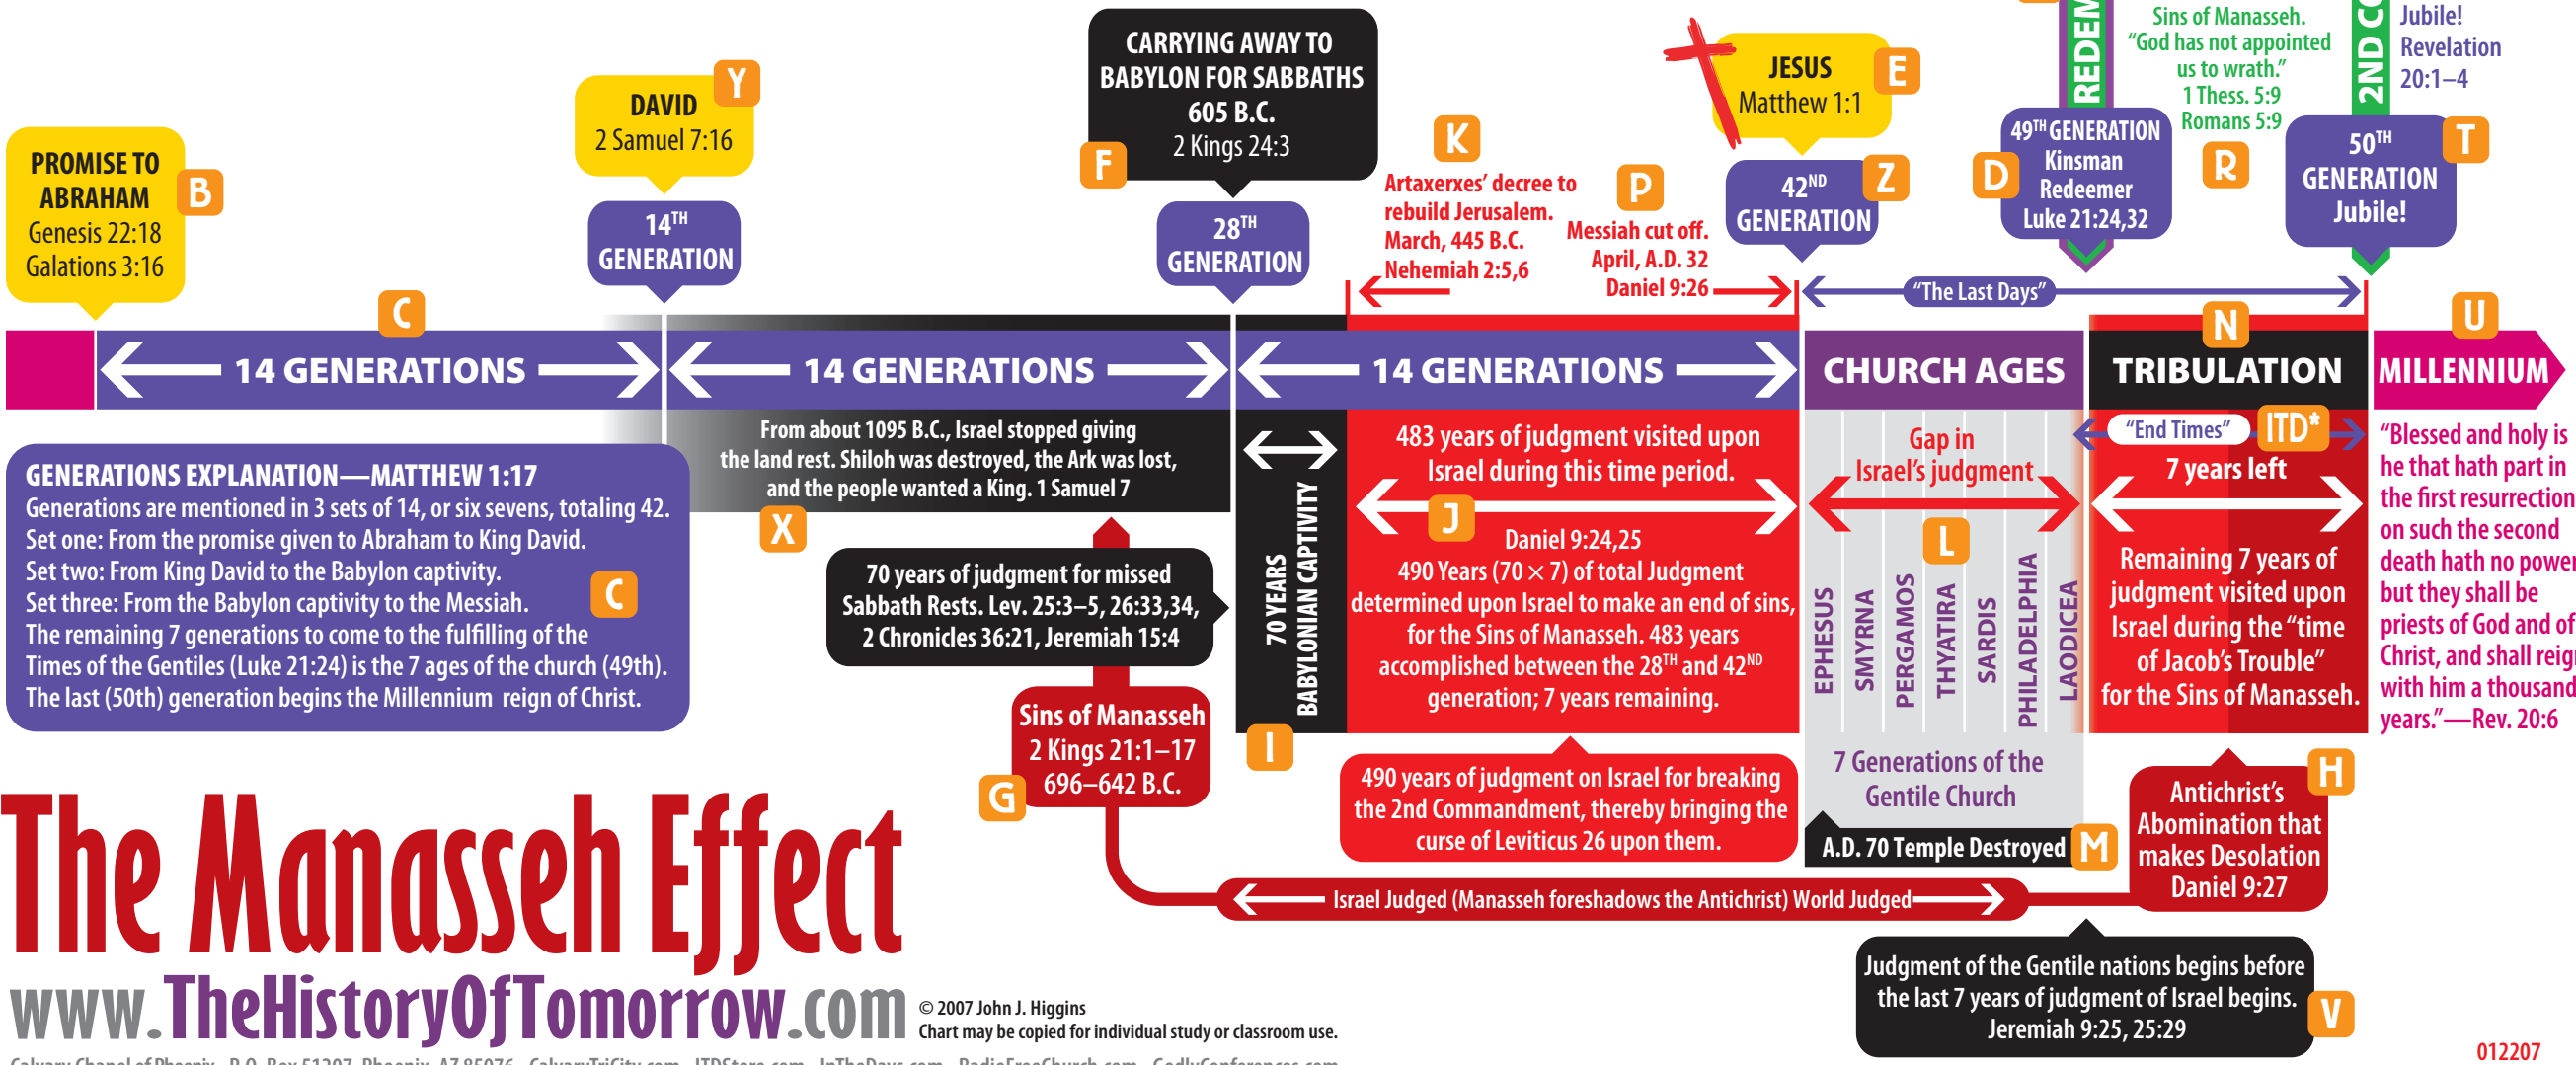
PROMISE TO ABRAHAM
Genesis 22:18
Galations 3:16
B

DAVID
2 Samuel 7:16
Y

14TH GENERATION

CARRYING AWAY TO BABYLON FOR SABBATHS
605 B.C.
2 Kings 24:3
F

28TH GENERATION

K
Artaxerxes' decree to rebuild Jerusalem. March, 445 B.C. Nehemiah 2:5,6

P
Messiah cut off. April, A.D. 32 Daniel 9:26

JESUS
Matthew 1:1
E

42ND GENERATION
Z

REDEM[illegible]

49TH GENERATION Kinsman Redeemer Luke 21:24,32
D

Sins of Manasseh. "God has not appointed us to wrath." 1 Thess. 5:9 Romans 5:9
R

2ND C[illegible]

Jubile! Revelation 20:1–4

50TH GENERATION Jubile!
T

"The Last Days"

C

14 GENERATIONS | 14 GENERATIONS | 14 GENERATIONS | CHURCH AGES | TRIBULATION | MILLENNIUM

N
U

GENERATIONS EXPLANATION—MATTHEW 1:17
Generations are mentioned in 3 sets of 14, or six sevens, totaling 42.
Set one: From the promise given to Abraham to King David.
Set two: From King David to the Babylon captivity.
Set three: From the Babylon captivity to the Messiah.
The remaining 7 generations to come to the fulfilling of the Times of the Gentiles (Luke 21:24) is the 7 ages of the church (49th).
The last (50th) generation begins the Millennium reign of Christ.
C

From about 1095 B.C., Israel stopped giving the land rest. Shiloh was destroyed, the Ark was lost, and the people wanted a King. 1 Samuel 7
X

70 years of judgment for missed Sabbath Rests. Lev. 25:3–5, 26:33,34, 2 Chronicles 36:21, Jeremiah 15:4

Sins of Manasseh
2 Kings 21:1–17
696–642 B.C.
G

70 YEARS BABYLONIAN CAPTIVITY
I

483 years of judgment visited upon Israel during this time period.
J
Daniel 9:24,25
490 Years (70 × 7) of total Judgment determined upon Israel to make an end of sins, for the Sins of Manasseh. 483 years accomplished between the 28TH and 42ND generation; 7 years remaining.

490 years of judgment on Israel for breaking the 2nd Commandment, thereby bringing the curse of Leviticus 26 upon them.

Gap in Israel's judgment
L
EPHESUS
SMYRNA
PERGAMOS
THYATIRA
SARDIS
PHILADELPHIA
LAODICEA
7 Generations of the Gentile Church

A.D. 70 Temple Destroyed
M

"End Times"
ITD*
7 years left
Remaining 7 years of judgment visited upon Israel during the "time of Jacob's Trouble" for the Sins of Manasseh.

Antichrist's Abomination that makes Desolation Daniel 9:27
H

"Blessed and holy is he that hath part in the first resurrection on such the second death hath no powe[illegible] but they shall be priests of God and of Christ, and shall reig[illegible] with him a thousand years."—Rev. 20:6

Israel Judged (Manasseh foreshadows the Antichrist) World Judged

The Manasseh Effect
www.TheHistoryOfTomorrow.com
© 2007 John J. Higgins
Chart may be copied for individual study or classroom use.

Judgment of the Gentile nations begins before the last 7 years of judgment of Israel begins. Jeremiah 9:25, 25:29
V

012207

Calvary Chapel of Phoenix P.O. Box 51207, Phoenix, AZ 85076 CalvaryTriCity.com ITDStore.com InTheDays.com RadioFreeChurch.com GodlyConferences.com